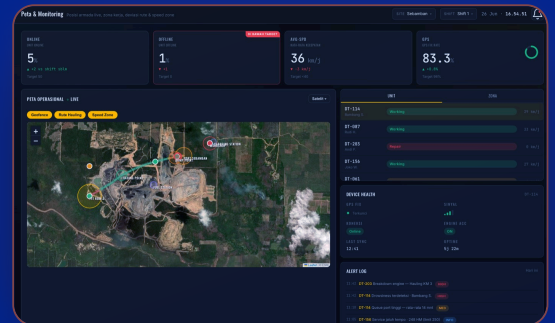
Peta & Monitoring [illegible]

Kaltara Damar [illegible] 16.54.51

ONLINE
5
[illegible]

OFFLINE
1
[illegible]

AVG SPD
36 km/j
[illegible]

OEE
83.3
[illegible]

PETA OPERASIONAL · LIVE

Geofence
Rute Hauling
Speed Zone

+
−

UNIT
ZONE

DT-134
DT-087
DT-205
DT-156
DT-061

DEVICE HEALTH

ALERT LOG

DT-203
DT-156
DT-134
DT-156